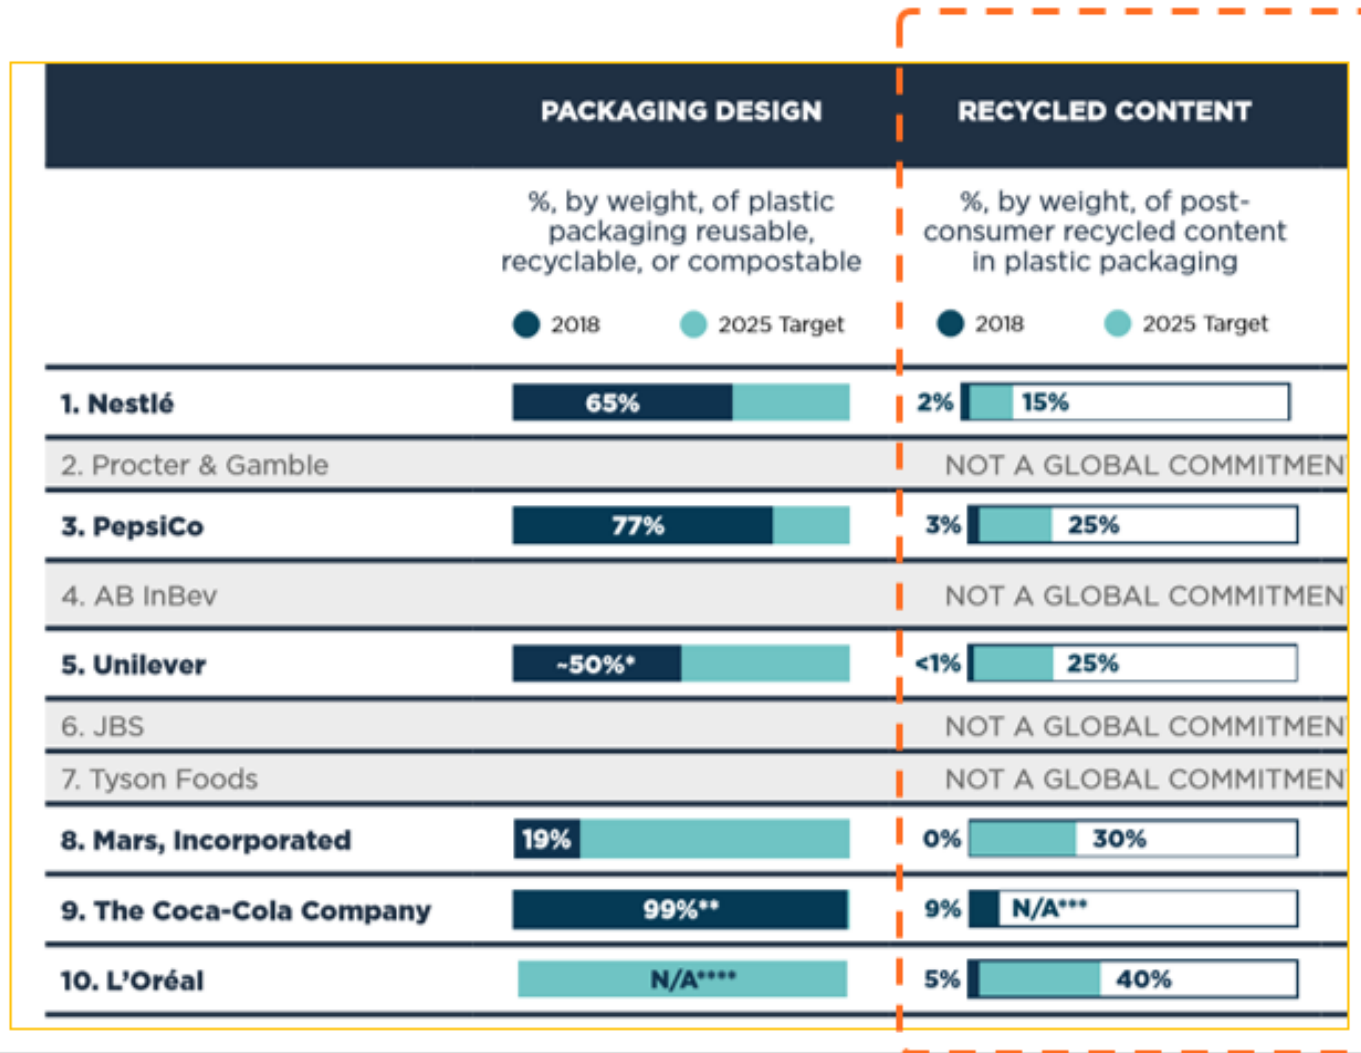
| | PACKAGING DESIGN | RECYCLED CONTENT |
|---|---|---|
| | %, by weight, of plastic packaging reusable, recyclable, or compostable | %, by weight, of post-consumer recycled content in plastic packaging |
| | 2018 2025 Target | 2018 2025 Target |
| 1. Nestlé | 65% | 2% 15% |
| 2. Procter & Gamble | | NOT A GLOBAL COMMITMEN |
| 3. PepsiCo | 77% | 3% 25% |
| 4. AB InBev | | NOT A GLOBAL COMMITMEN |
| 5. Unilever | ~50%* | <1% 25% |
| 6. JBS | | NOT A GLOBAL COMMITMEN |
| 7. Tyson Foods | | NOT A GLOBAL COMMITMEN |
| 8. Mars, Incorporated | 19% | 0% 30% |
| 9. The Coca-Cola Company | 99%** | 9% N/A*** |
| 10. L'Oréal | N/A**** | 5% 40% |